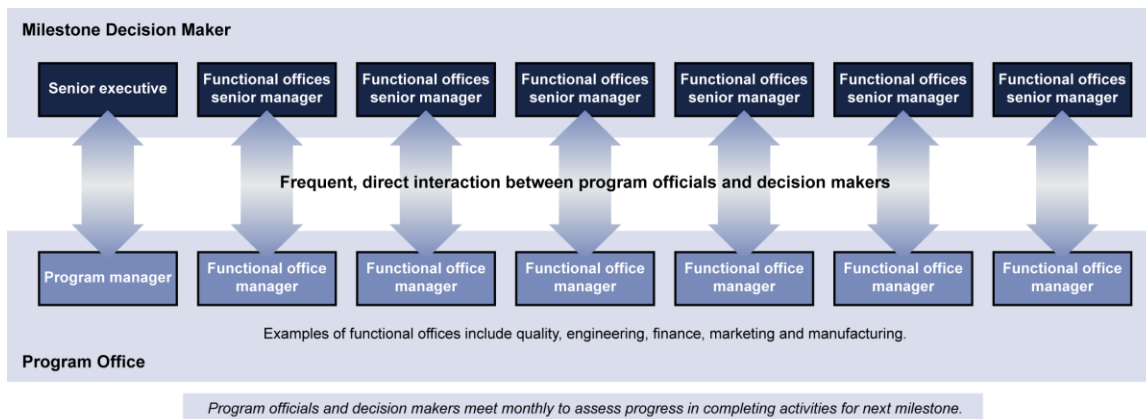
Milestone Decision Maker

Senior executive

Functional offices senior manager

Functional offices senior manager

Functional offices senior manager

Functional offices senior manager

Functional offices senior manager

Functional offices senior manager

Frequent, direct interaction between program officials and decision makers

Program manager

Functional office manager

Functional office manager

Functional office manager

Functional office manager

Functional office manager

Functional office manager

Examples of functional offices include quality, engineering, finance, marketing and manufacturing.

Program Office

Program officials and decision makers meet monthly to assess progress in completing activities for next milestone.